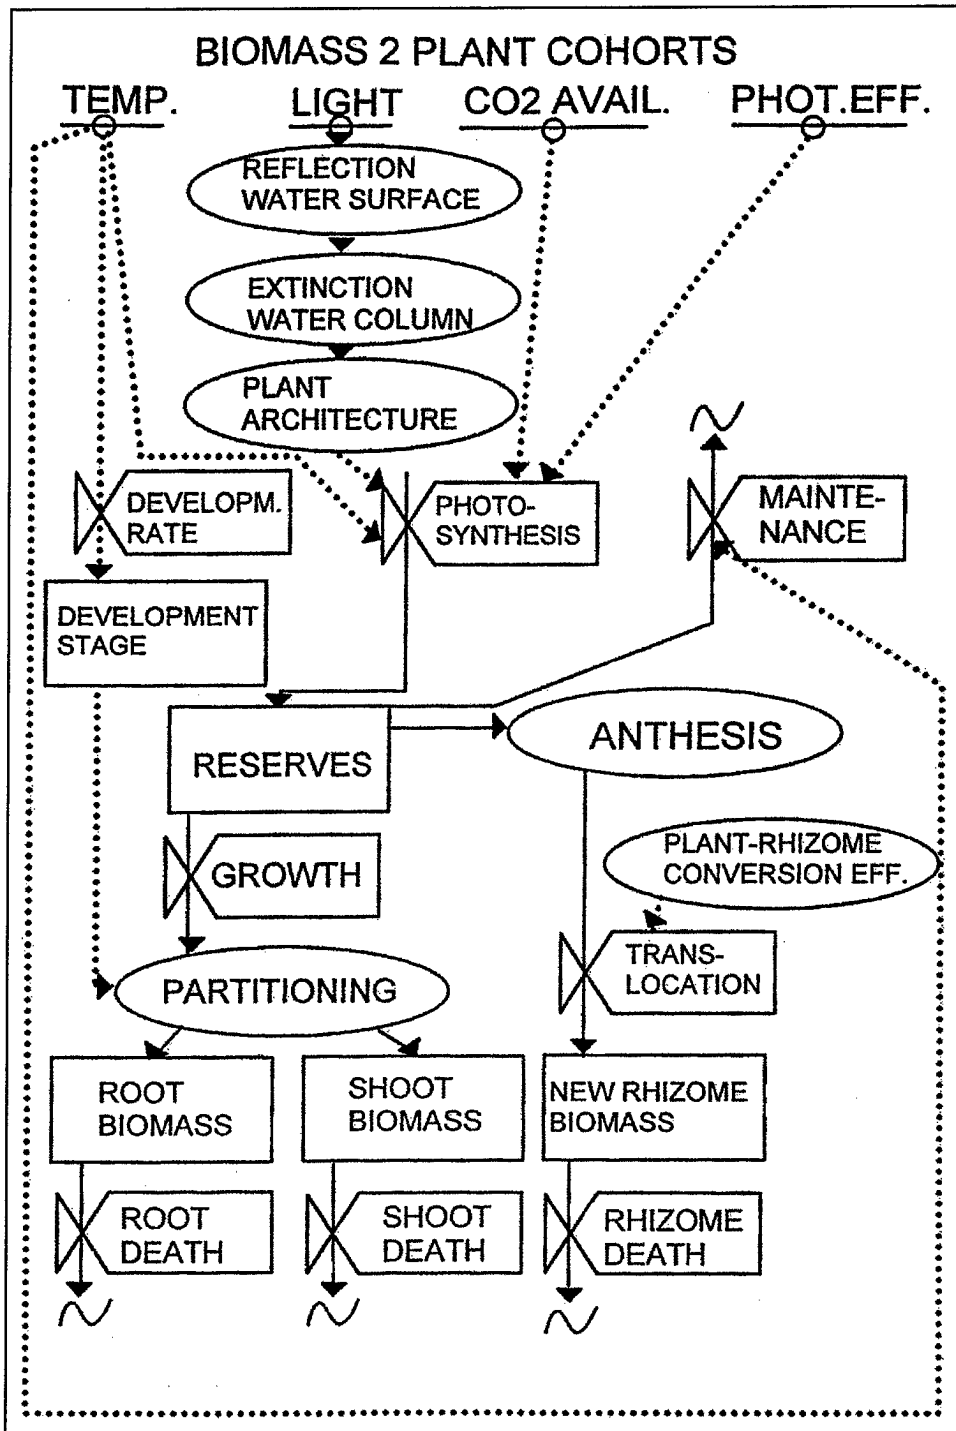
BIOMASS 2 PLANT COHORTS

TEMP.

LIGHT

CO2 AVAIL.

PHOT.EFF.

REFLECTION WATER SURFACE

EXTINCTION WATER COLUMN

PLANT ARCHITECTURE

DEVELOPM. RATE

PHOTO-SYNTHESIS

MAINTE-NANCE

DEVELOPMENT STAGE

RESERVES

ANTHESIS

GROWTH

PLANT-RHIZOME CONVERSION EFF.

TRANS-LOCATION

PARTITIONING

ROOT BIOMASS

SHOOT BIOMASS

NEW RHIZOME BIOMASS

ROOT DEATH

SHOOT DEATH

RHIZOME DEATH